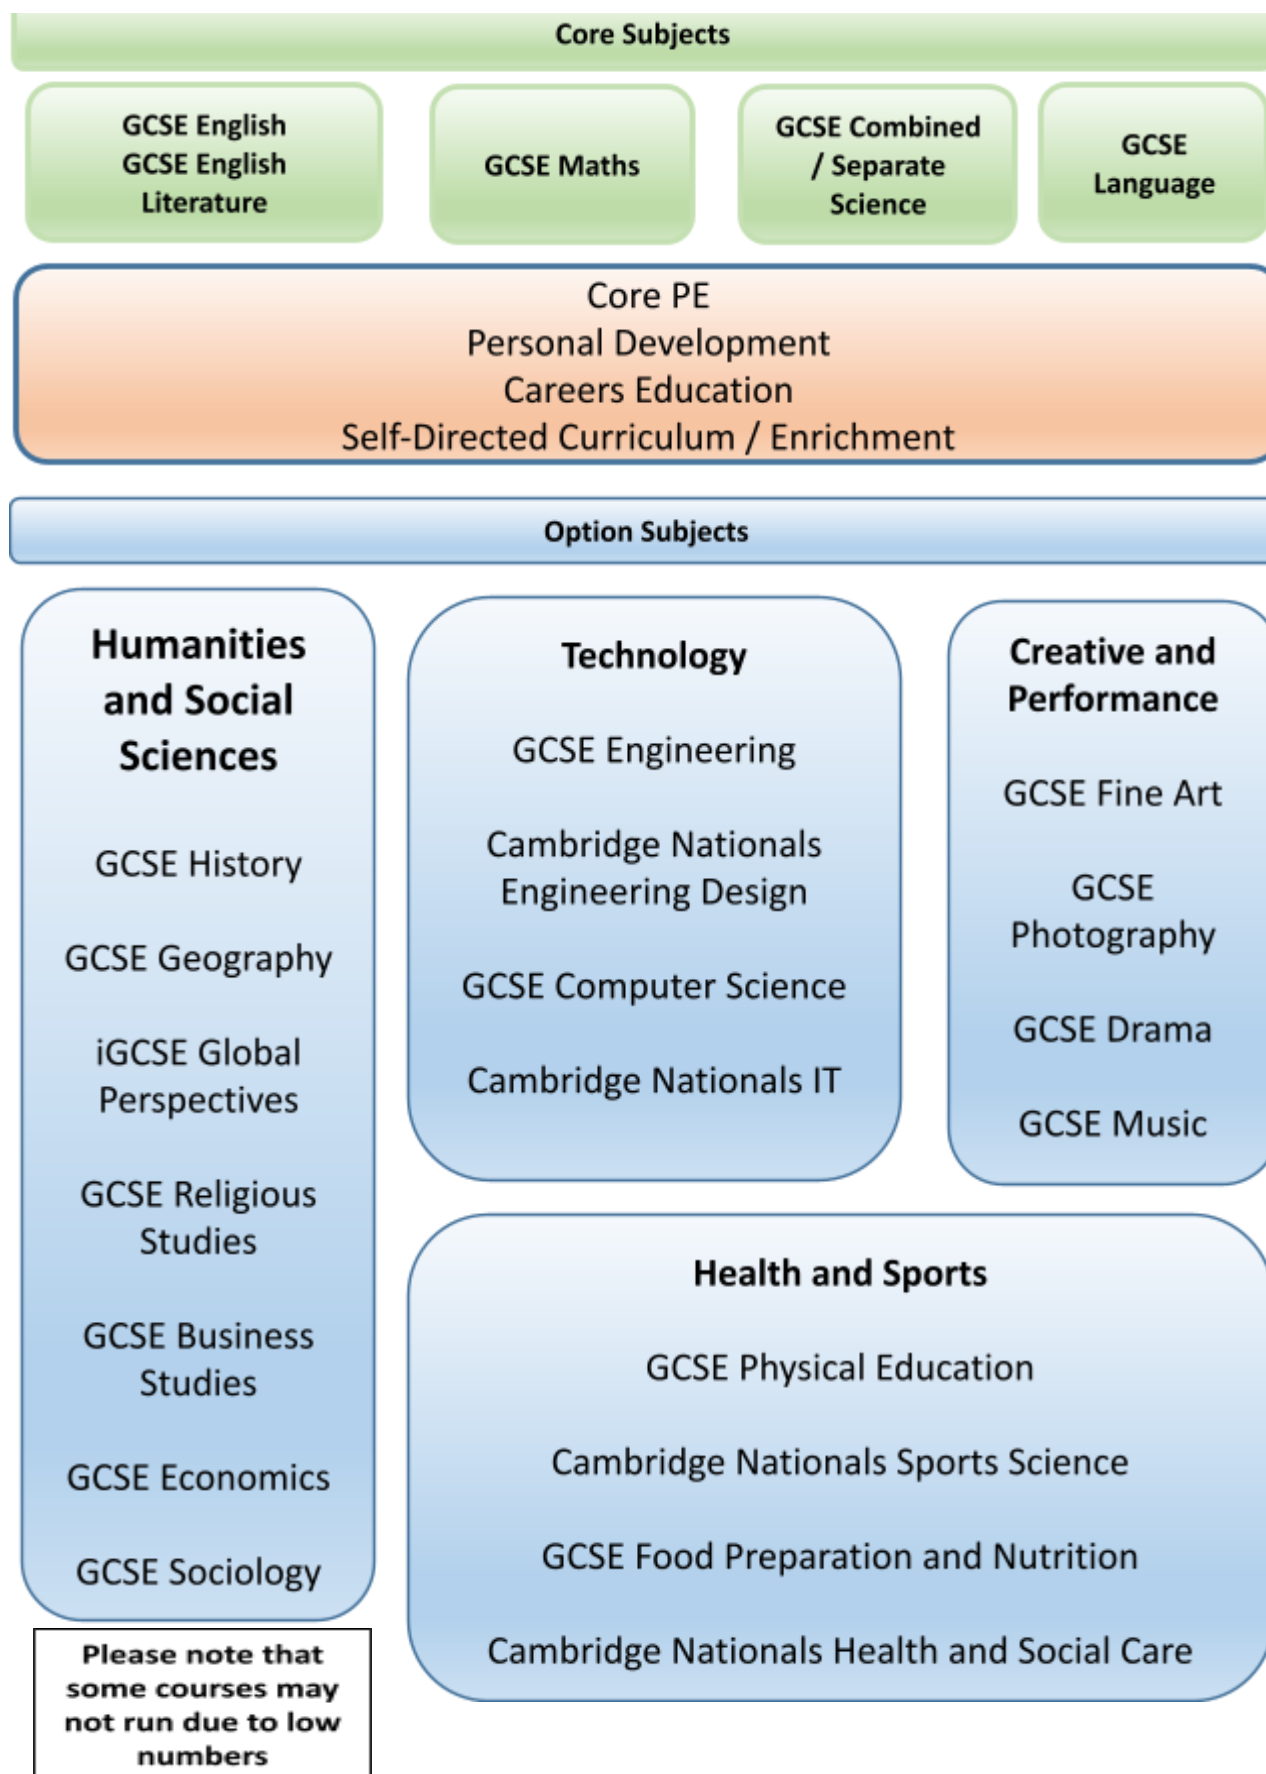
Core Subjects

GCSE English
GCSE English Literature

GCSE Maths

GCSE Combined / Separate Science

GCSE Language

Core PE
Personal Development
Careers Education
Self-Directed Curriculum / Enrichment

Option Subjects

Humanities and Social Sciences

GCSE History

GCSE Geography

iGCSE Global Perspectives

GCSE Religious Studies

GCSE Business Studies

GCSE Economics

GCSE Sociology

Technology

GCSE Engineering

Cambridge Nationals Engineering Design

GCSE Computer Science

Cambridge Nationals IT

Creative and Performance

GCSE Fine Art

GCSE Photography

GCSE Drama

GCSE Music

Health and Sports

GCSE Physical Education

Cambridge Nationals Sports Science

GCSE Food Preparation and Nutrition

Cambridge Nationals Health and Social Care

Please note that some courses may not run due to low numbers